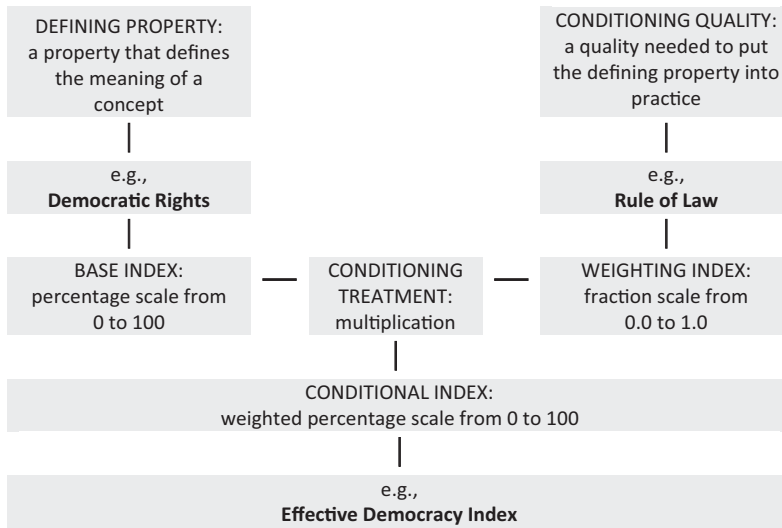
DEFINING PROPERTY: a property that defines the meaning of a concept

CONDITIONING QUALITY: a quality needed to put the defining property into practice

e.g., **Democratic Rights**

e.g., **Rule of Law**

BASE INDEX: percentage scale from 0 to 100

CONDITIONING TREATMENT: multiplication

WEIGHTING INDEX: fraction scale from 0.0 to 1.0

CONDITIONAL INDEX: weighted percentage scale from 0 to 100

e.g., **Effective Democracy Index**